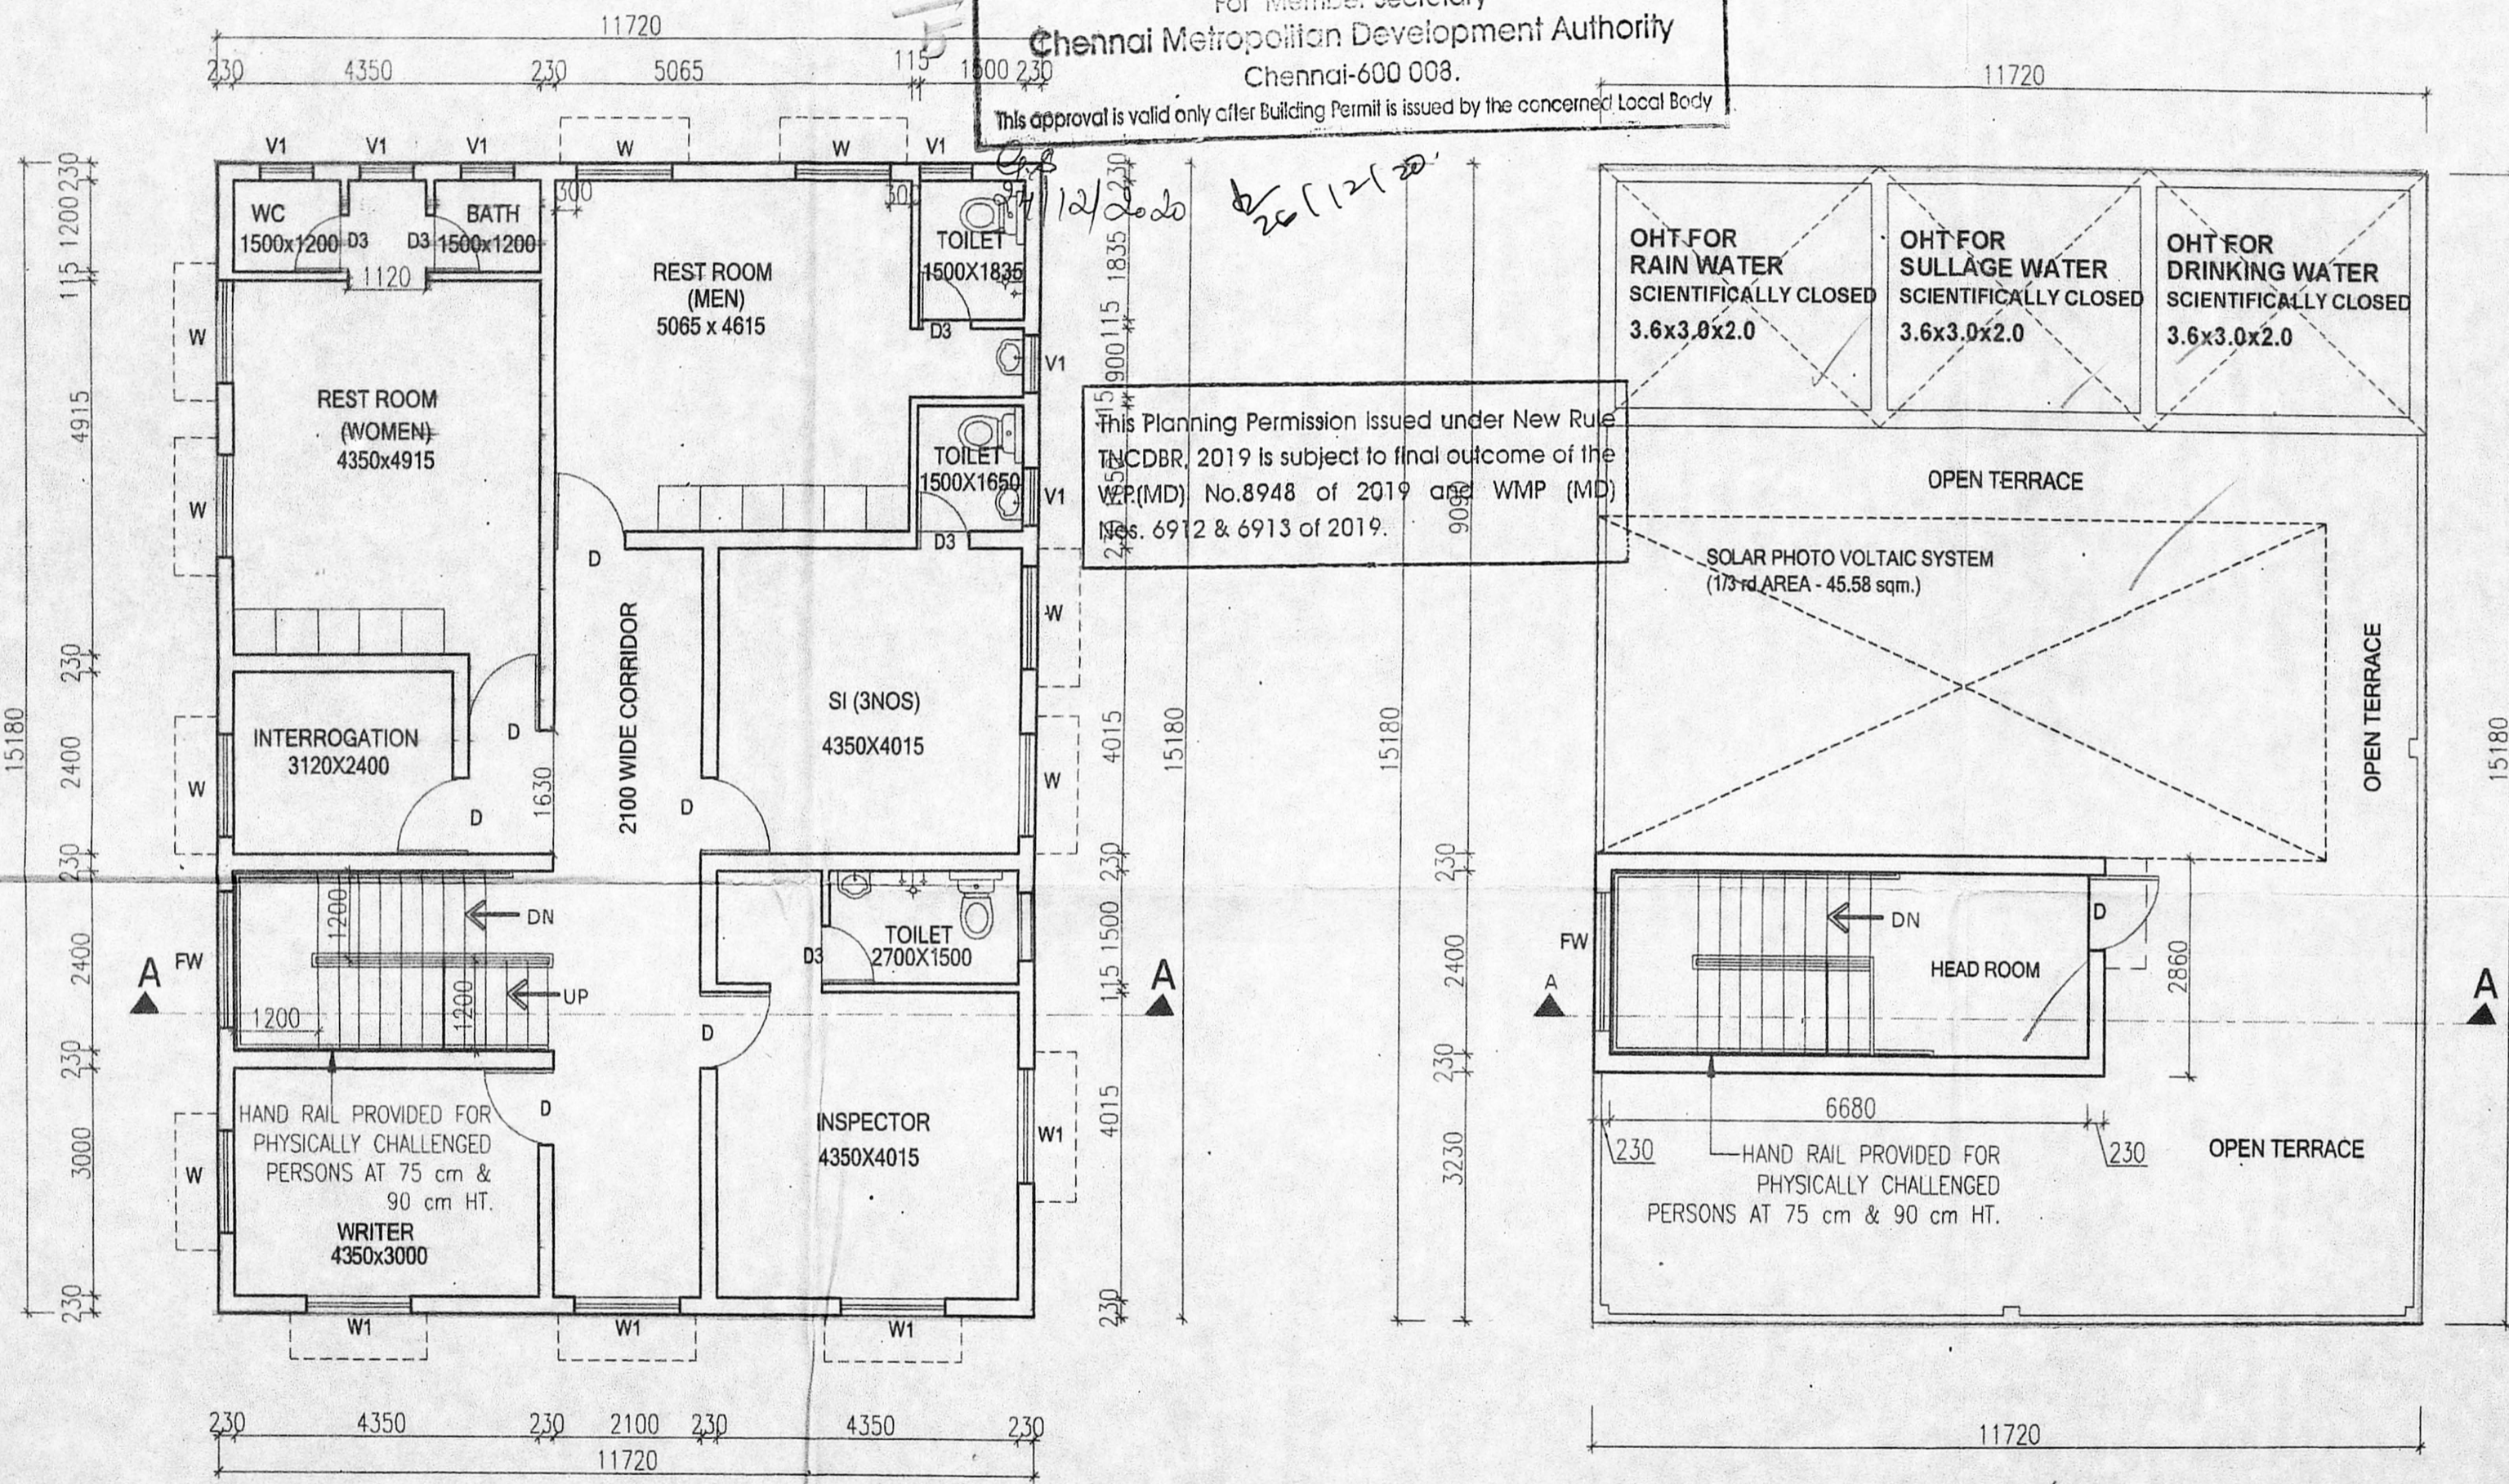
For Member Secretary
Chennai Metropolitan Development Authority
Chennai-600 008.
This approval is valid only after Building Permit is issued by the concerned Local Body

11720
230 4350 230 5065 115 1500 230

11720

V1 V1 V1 W W V1

WC 1500x1200 D3
D3 BATH 1500x1200
1120
300
300
TOILET 1500X1835
D3
V1
REST ROOM (MEN) 5065 x 4615
REST ROOM (WOMEN) 4350x4915
W
W
TOILET 1500X1650
V1
D3
D
W
INTERROGATION 3120X2400
D
D
1630
2100 WIDE CORRIDOR
D
SI (3NOS) 4350X4015
W
W
D3
TOILET 2700X1500
1200
DN
UP
1200
1200
FW
A
D
D
HAND RAIL PROVIDED FOR PHYSICALLY CHALLENGED PERSONS AT 75 cm & 90 cm HT.
WRITER 4350x3000
W
INSPECTOR 4350X4015
W1
W1 W1 W1

230 1200 115 4915 230 2400 230 2400 230 3000 230
15180
230 1835 115 900 115 1650 230 4015 230 1500 115 4015 230
15180
9090
15180
230 2400 230 3230

230 4350 230 2100 230 4350 230
11720

9/12/2020
26/12/20

This Planning Permission Issued under New Rule TNCDBR, 2019 is subject to final outcome of the W.P.(MD) No.8948 of 2019 and WMP (MD) Nos. 6912 & 6913 of 2019.

OHT FOR RAIN WATER SCIENTIFICALLY CLOSED 3.6x3.0x2.0
OHT FOR SULLAGE WATER SCIENTIFICALLY CLOSED 3.6x3.0x2.0
OHT FOR DRINKING WATER SCIENTIFICALLY CLOSED 3.6x3.0x2.0
OPEN TERRACE
SOLAR PHOTO VOLTAIC SYSTEM (1/3 rd AREA - 45.58 sqm.)
OPEN TERRACE
FW
A
DN
D
HEAD ROOM
2860
A
15180
6680
230
230
HAND RAIL PROVIDED FOR PHYSICALLY CHALLENGED PERSONS AT 75 cm & 90 cm HT.
OPEN TERRACE
11720